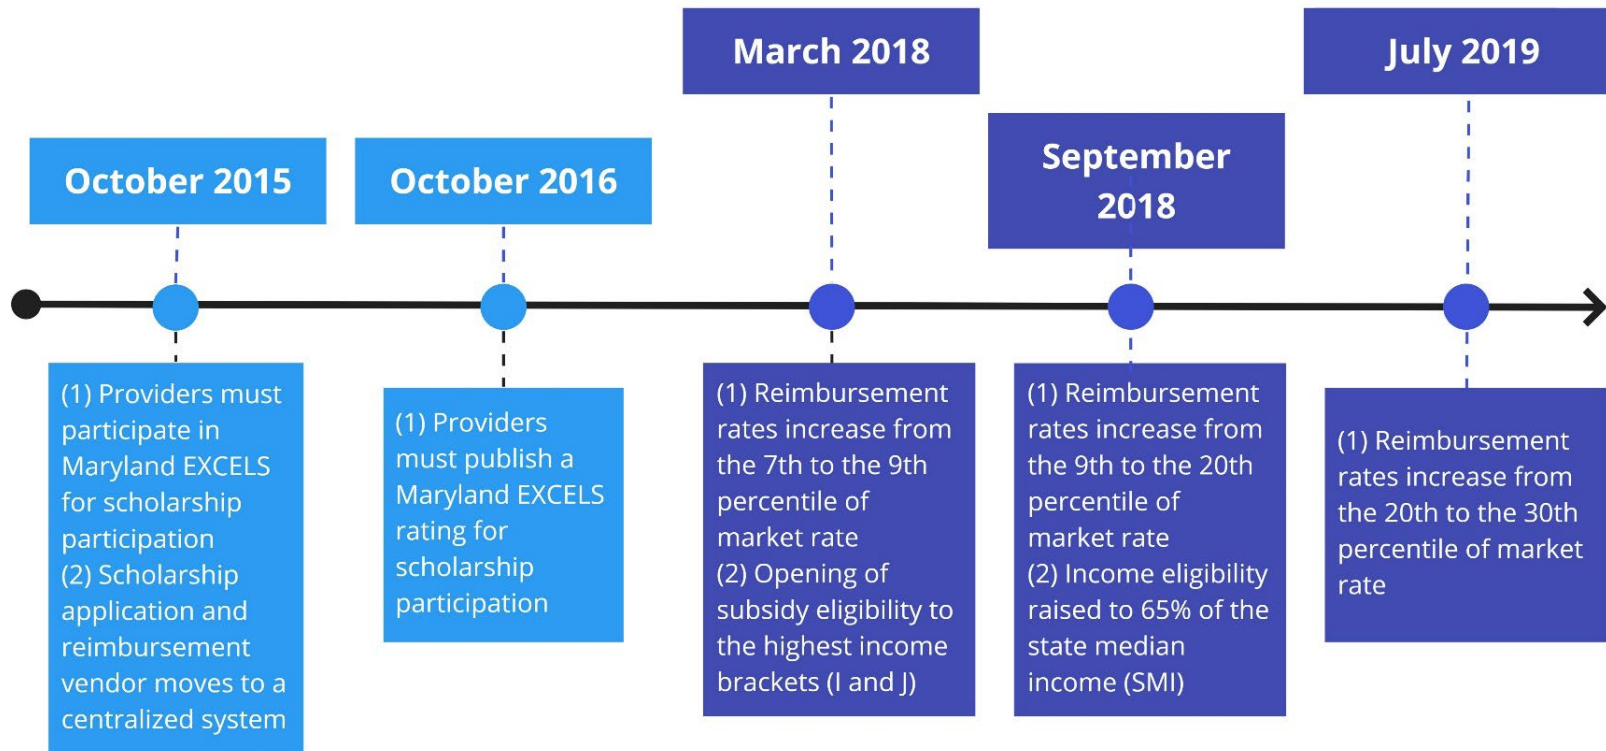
October 2015

(1) Providers must participate in Maryland EXCELS for scholarship participation
(2) Scholarship application and reimbursement vendor moves to a centralized system

October 2016

(1) Providers must publish a Maryland EXCELS rating for scholarship participation

March 2018

(1) Reimbursement rates increase from the 7th to the 9th percentile of market rate
(2) Opening of subsidy eligibility to the highest income brackets (I and J)

September 2018

(1) Reimbursement rates increase from the 9th to the 20th percentile of market rate
(2) Income eligibility raised to 65% of the state median income (SMI)

July 2019

(1) Reimbursement rates increase from the 20th to the 30th percentile of market rate